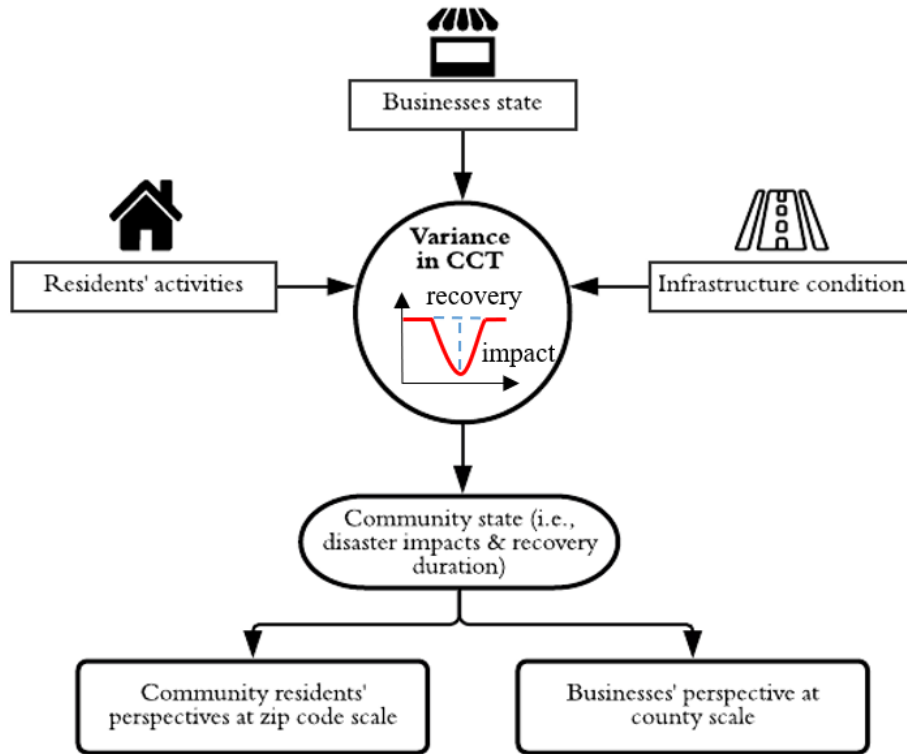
Businesses state

Residents' activities

Variance in CCT

recovery

impact

Infrastructure condition

Community state (i.e., disaster impacts & recovery duration)

Community residents' perspectives at zip code scale

Businesses' perspective at county scale